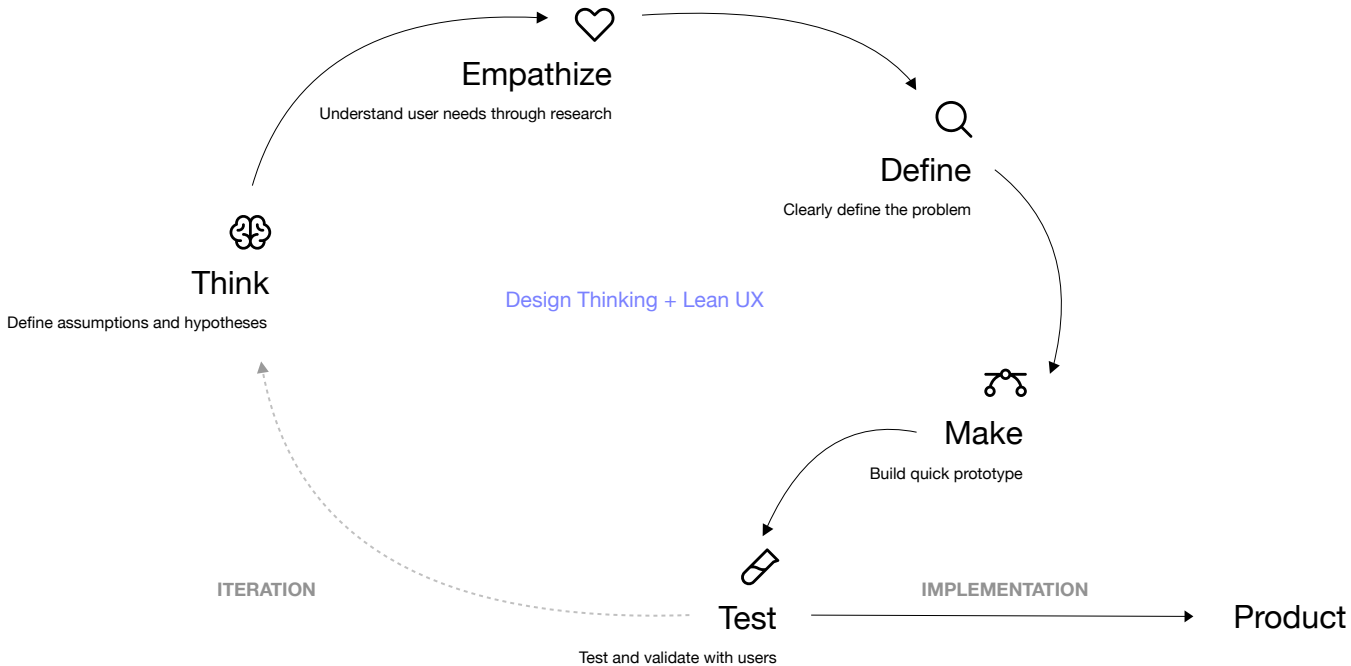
Empathize

Understand user needs through research

Define

Clearly define the problem

Think

Define assumptions and hypotheses

Design Thinking + Lean UX

Make

Build quick prototype

ITERATION

Test

Test and validate with users

IMPLEMENTATION

Product